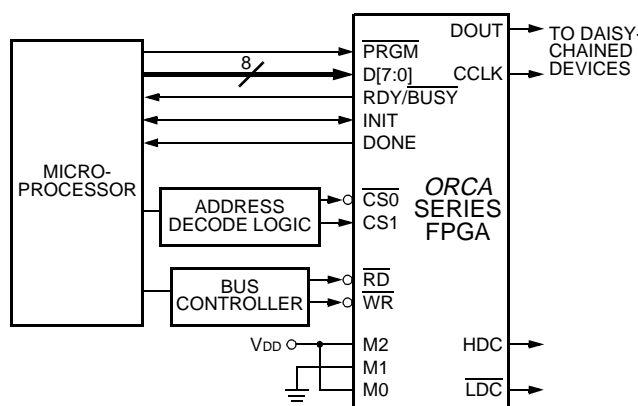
MICRO-PROCESSOR

8

ADDRESS DECODE LOGIC

BUS CONTROLLER

VDD

$\overline{PRGM}$

D[7:0]

RDY/$\overline{BUSY}$

INIT

DONE

$\overline{CS0}$

CS1

$\overline{RD}$

$\overline{WR}$

M2

M1

M0

DOUT

CCLK

ORCA SERIES FPGA

HDC

$\overline{LDC}$

TO DAISY-CHAINED DEVICES